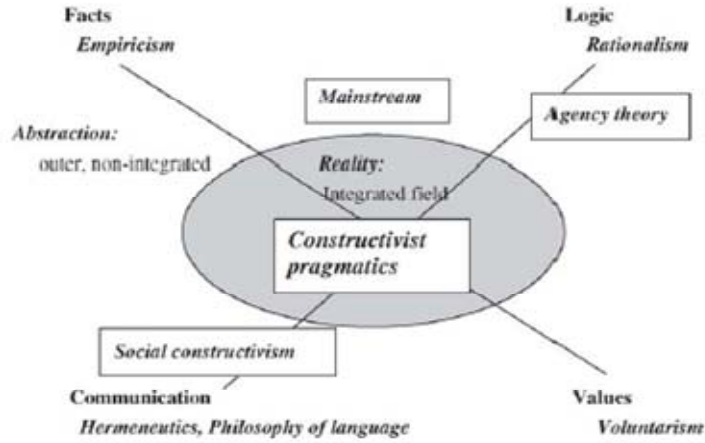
Facts
Empiricism

Logic
Rationalism

Mainstream

Agency theory

Abstraction:
outer, non-integrated

Reality:
Integrated field

Constructivist pragmatics

Social constructivism

Communication
Hermeneutics, Philosophy of language

Values
Voluntarism